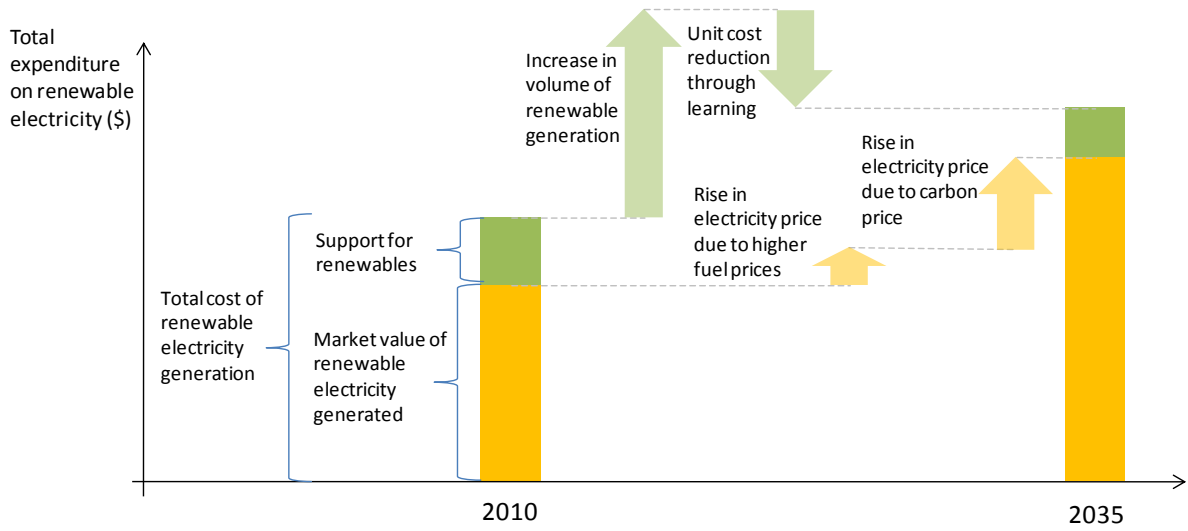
Total expenditure on renewable electricity ($)

Increase in volume of renewable generation

Unit cost reduction through learning

Rise in electricity price due to carbon price

Rise in electricity price due to higher fuel prices

Support for renewables

Total cost of renewable electricity generation

Market value of renewable electricity generated

2010

2035